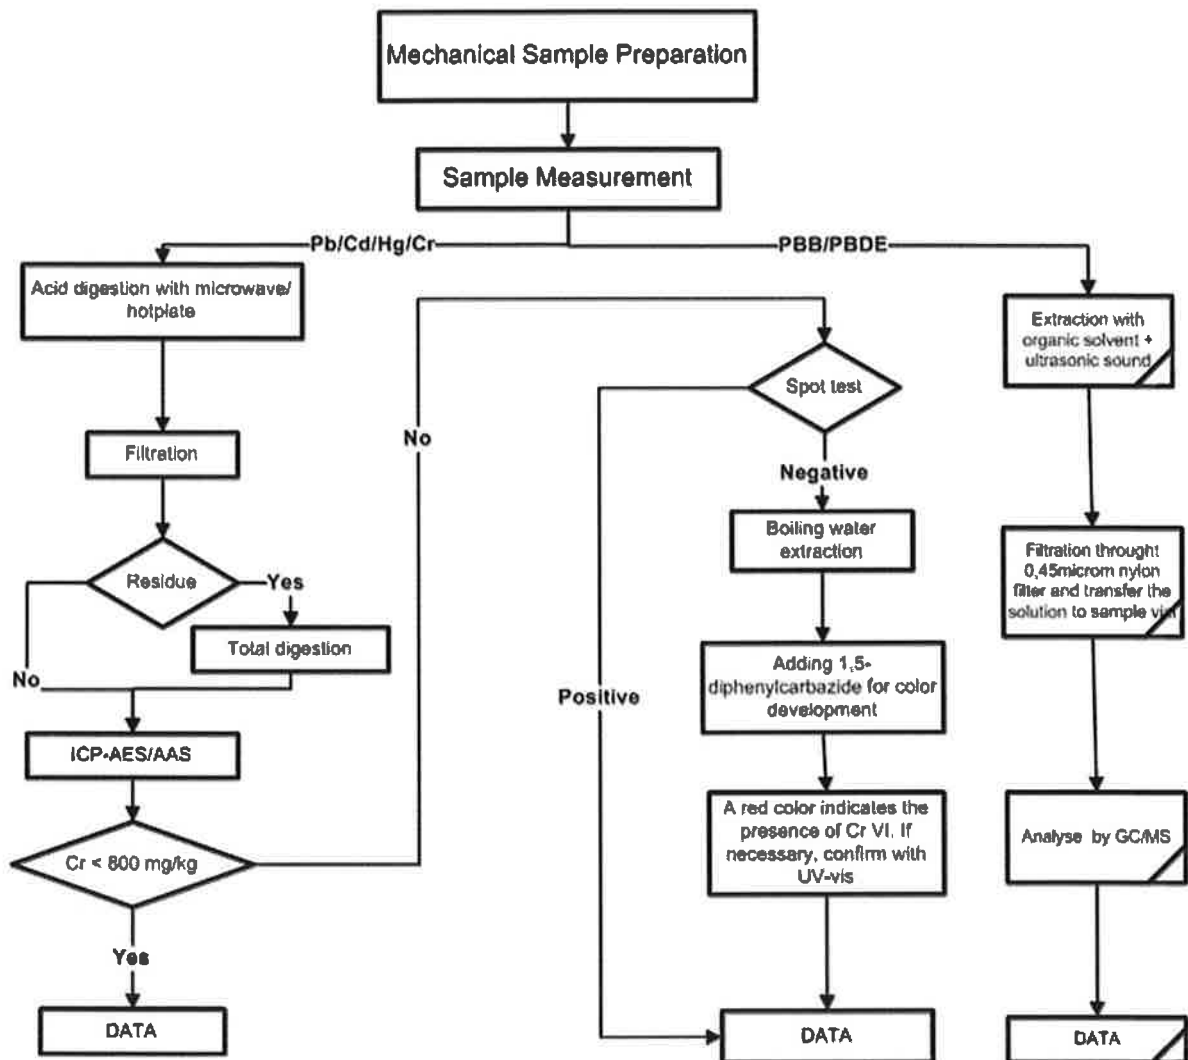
Mechanical Sample Preparation

Sample Measurement

Pb/Cd/Hg/Cr

PBB/PBDE

Acid digestion with microwave/ hotplate

Filtration

Residue

Yes

Total digestion

No

ICP-AES/AAS

Cr < 800 mg/kg

Yes

DATA

No

Spot test

Negative

Boiling water extraction

Adding 1,5-diphenylcarbazide for color development

A red color indicates the presence of Cr VI. If necessary, confirm with UV-vis

Positive

DATA

Extraction with organic solvent + ultrasonic sound

Filtration throught 0,45microm nylon filter and transfer the solution to sample vi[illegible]

Analyse by GC/MS

DATA